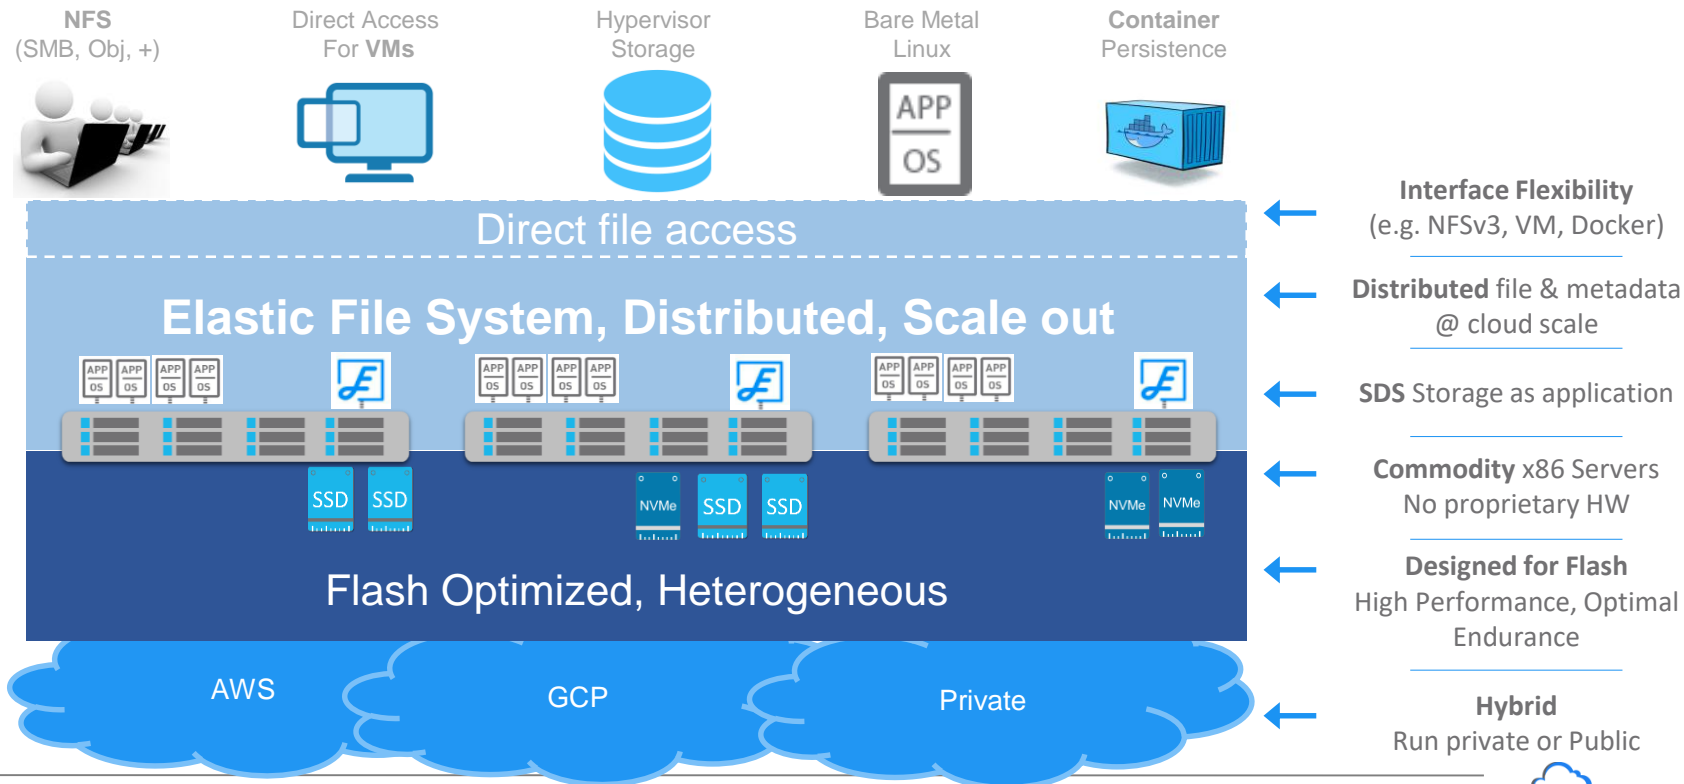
NFS
(SMB, Obj, +)

Direct Access
For VMs

Hypervisor
Storage

Bare Metal
Linux

Container
Persistence

APP
OS

Direct file access

Elastic File System, Distributed, Scale out

APP OS APP OS APP OS APP OS
APP OS APP OS APP OS APP OS
APP OS APP OS APP OS APP OS

SSD SSD
NVMe SSD SSD
NVMe NVMe

Flash Optimized, Heterogeneous

AWS
GCP
Private

Interface Flexibility
(e.g. NFSv3, VM, Docker)

Distributed file & metadata
@ cloud scale

SDS Storage as application

Commodity x86 Servers
No proprietary HW

Designed for Flash
High Performance, Optimal Endurance

Hybrid
Run private or Public